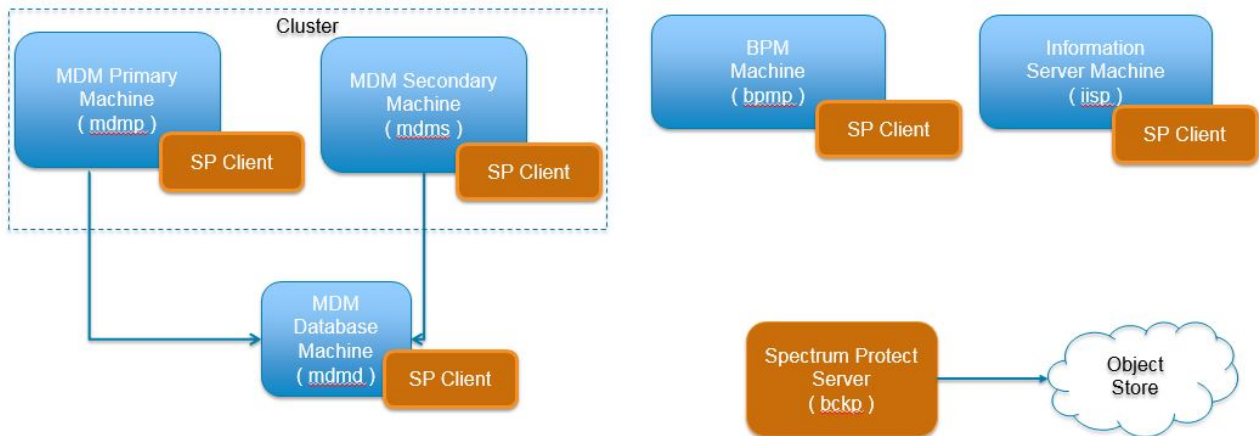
Cluster

MDM Primary Machine ( mdmp )

SP Client

MDM Secondary Machine ( mdms )

SP Client

BPM Machine ( bpmp )

SP Client

Information Server Machine ( iisp )

SP Client

MDM Database Machine ( mdmd )

SP Client

Spectrum Protect Server ( bckp )

Object Store